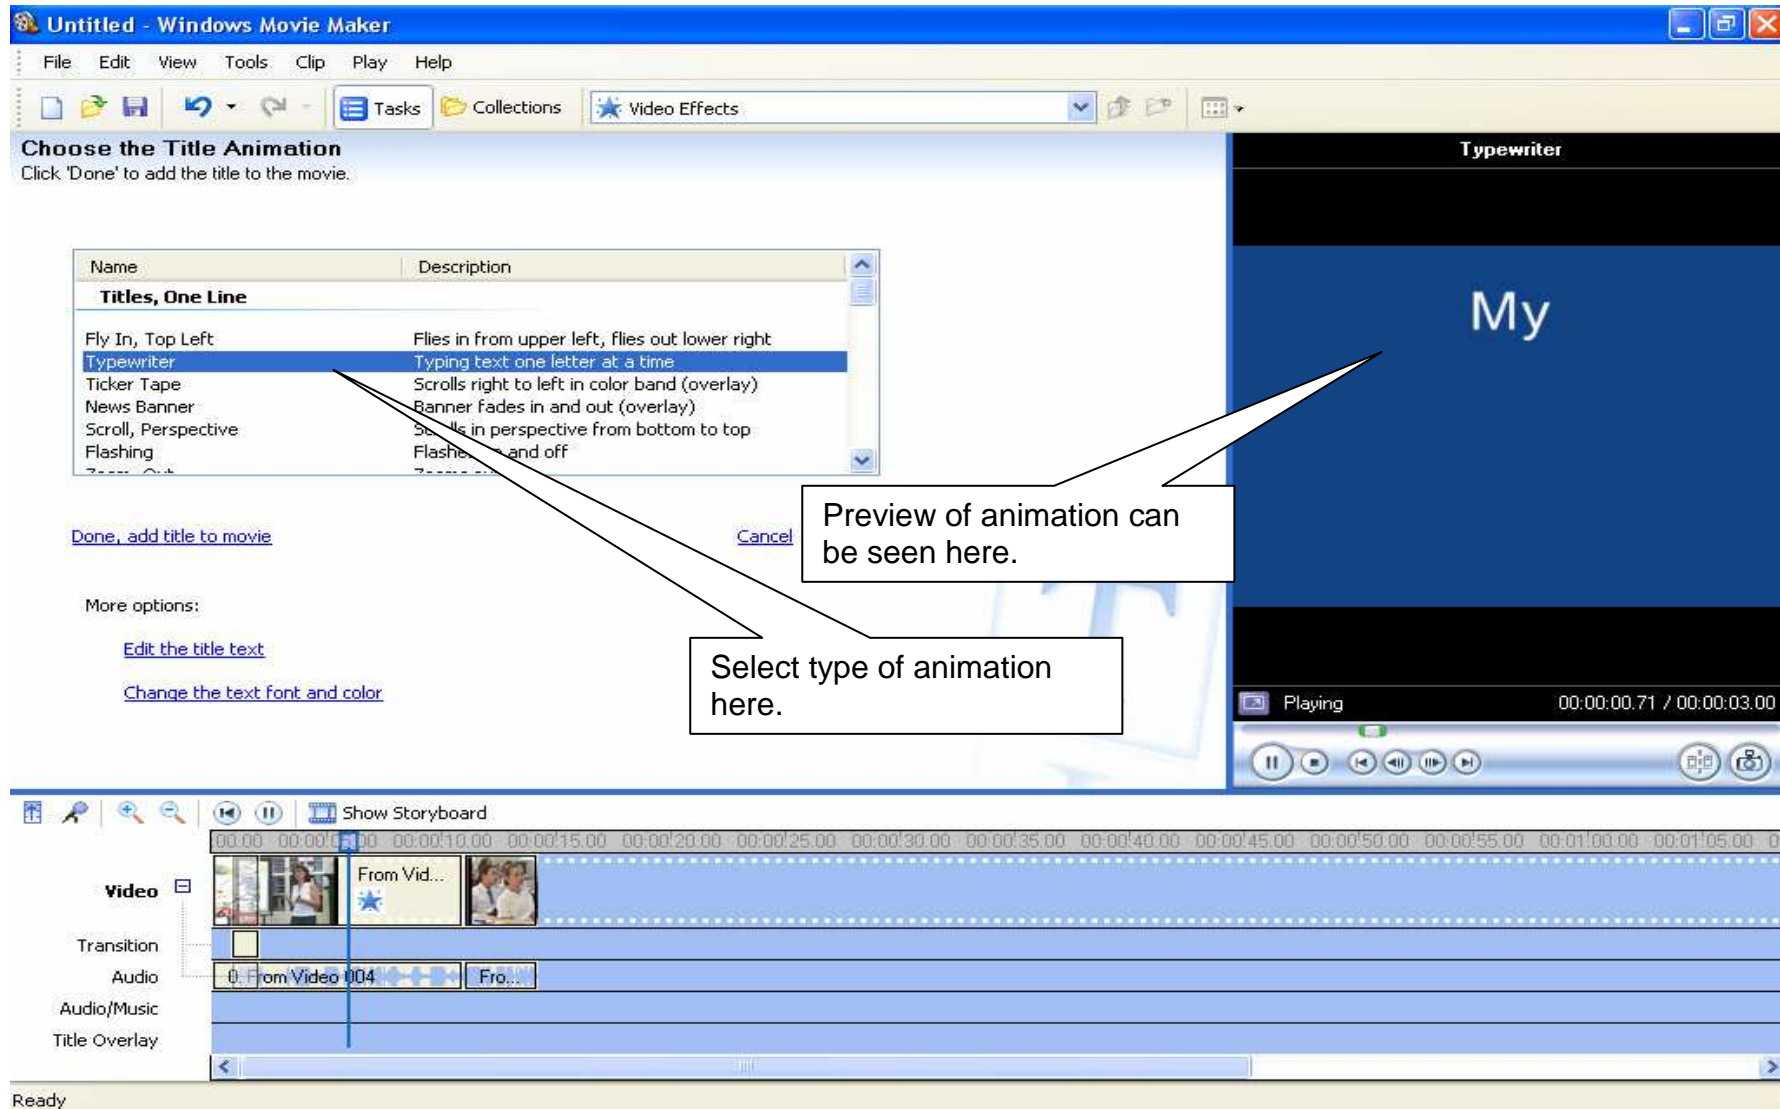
Untitled - Windows Movie Maker

File Edit View Tools Clip Play Help

Tasks Collections Video Effects

Choose the Title Animation
Click 'Done' to add the title to the movie.

| Name | Description |
|---|---|
| **Titles, One Line** | |
| Fly In, Top Left | Flies in from upper left, flies out lower right |
| Typewriter | Typing text one letter at a time |
| Ticker Tape | Scrolls right to left in color band (overlay) |
| News Banner | Banner fades in and out (overlay) |
| Scroll, Perspective | S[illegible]ls in perspective from bottom to top |
| Flashing | Flashe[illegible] and off |

Done, add title to movie

Cancel

More options:

Edit the title text

Change the text font and color

Preview of animation can be seen here.

Select type of animation here.

Typewriter

My

Playing 00:00:00.71 / 00:00:03.00

Show Storyboard

00:00 00:00:0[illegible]00 00:00:10.00 00:00:15.00 00:00:20.00 00:00:25.00 00:00:30.00 00:00:35.00 00:00:40.00 00:00:45.00 00:00:50.00 00:00:55.00 00:01:00.00 00:01:05.00

Video

From Vid...

Transition

Audio

0. From Video 004

Fro...

Audio/Music

Title Overlay

Ready